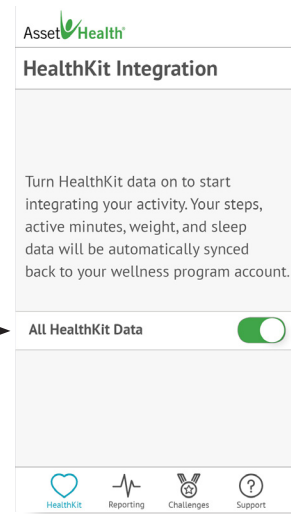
AssetHealth®

HealthKit Integration

Turn HealthKit data on to start integrating your activity. Your steps, active minutes, weight, and sleep data will be automatically synced back to your wellness program account.

All HealthKit Data

HealthKit Reporting Challenges Support